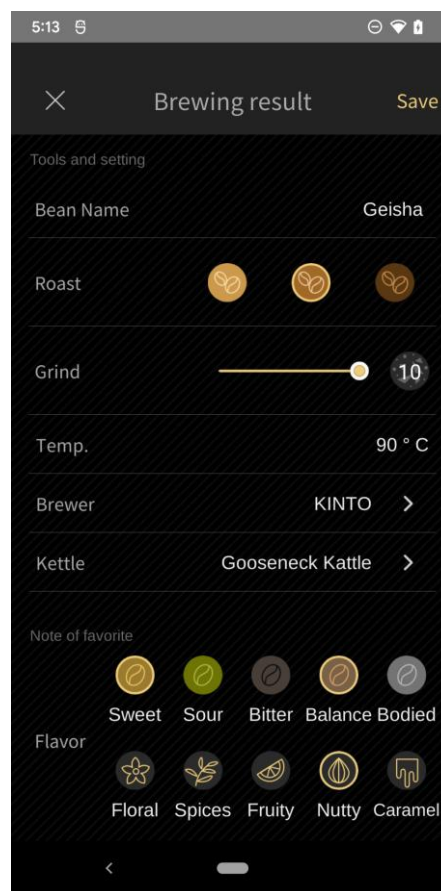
5:13

Brewing result Save

Tools and setting

Bean Name Geisha

Roast

Grind 10

Temp. 90 ° C

Brewer KINTO >

Kettle Gooseneck Kattle >

Note of favorite

Sweet Sour Bitter Balance Bodied

Flavor

Floral Spices Fruity Nutty Caramel